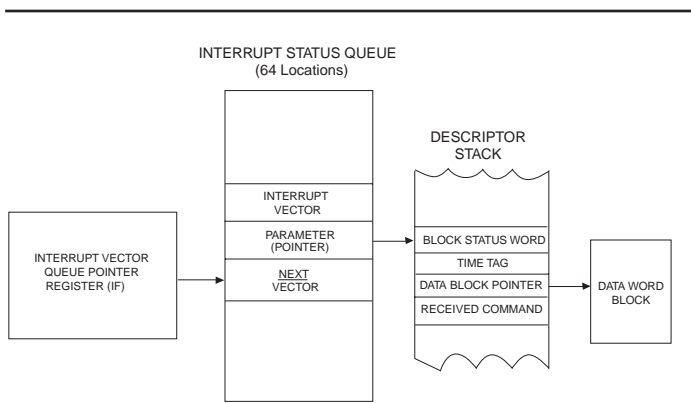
INTERRUPT STATUS QUEUE
(64 Locations)

INTERRUPT VECTOR

PARAMETER (POINTER)

NEXT VECTOR

DESCRIPTOR STACK

BLOCK STATUS WORD

TIME TAG

DATA BLOCK POINTER

RECEIVED COMMAND

INTERRUPT VECTOR QUEUE POINTER REGISTER (IF)

DATA WORD BLOCK